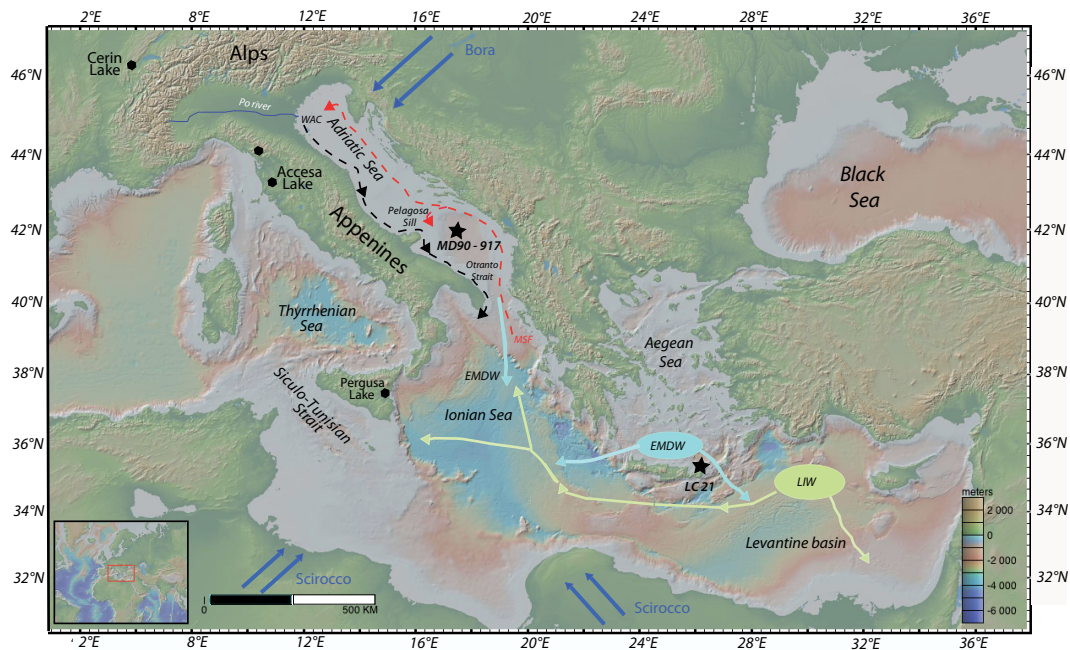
2°E 8°E 12°E 16°E 20°E 24°E 28°E 32°E 36°E

46°N 44°N 42°N 40°N 38°N 36°N 34°N 32°N

Cerin Lake

Alps

Bora

Po river

WAC

Adriatic Sea

Accesa Lake

Pelagosa Sill

MD90 - 917

Appenines

Otranto Strait

Black Sea

Thyrrhenian Sea

MSF

Aegean Sea

EMDW

Siculo-Tunisian Strait

Pergusa Lake

Ionian Sea

EMDW

LC 21

LIW

Levantine basin

meters
2 000
0
-2 000
-4 000
-6 000

Scirocco

0 500 KM

Scirocco